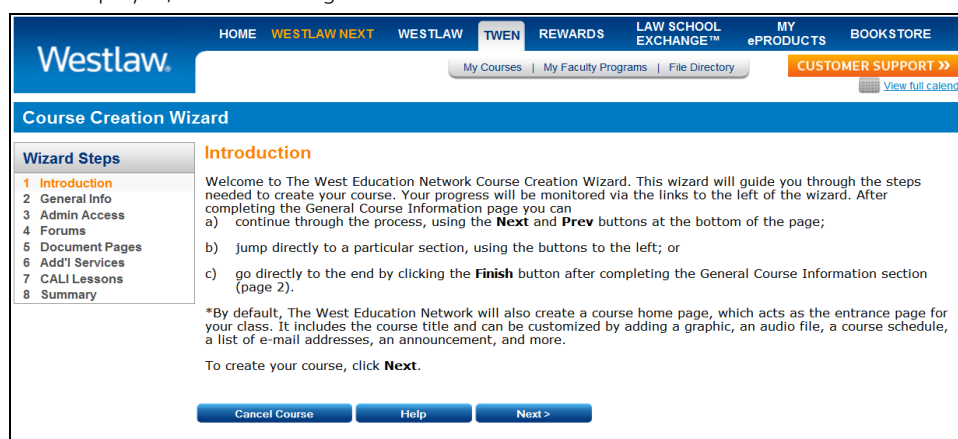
Westlaw.

HOME WESTLAW NEXT WESTLAW TWEN REWARDS LAW SCHOOL EXCHANGE™ MY ePRODUCTS BOOKSTORE

My Courses | My Faculty Programs | File Directory

CUSTOMER SUPPORT »

View full calend

Course Creation Wizard

Wizard Steps

1 Introduction
2 General Info
3 Admin Access
4 Forums
5 Document Pages
6 Add'l Services
7 CALI Lessons
8 Summary

Introduction

Welcome to The West Education Network Course Creation Wizard. This wizard will guide you through the steps needed to create your course. Your progress will be monitored via the links to the left of the wizard. After completing the General Course Information page you can

a) continue through the process, using the **Next** and **Prev** buttons at the bottom of the page;

b) jump directly to a particular section, using the buttons to the left; or

c) go directly to the end by clicking the **Finish** button after completing the General Course Information section (page 2).

*By default, The West Education Network will also create a course home page, which acts as the entrance page for your class. It includes the course title and can be customized by adding a graphic, an audio file, a course schedule, a list of e-mail addresses, an announcement, and more.

To create your course, click **Next**.

Cancel Course Help Next >